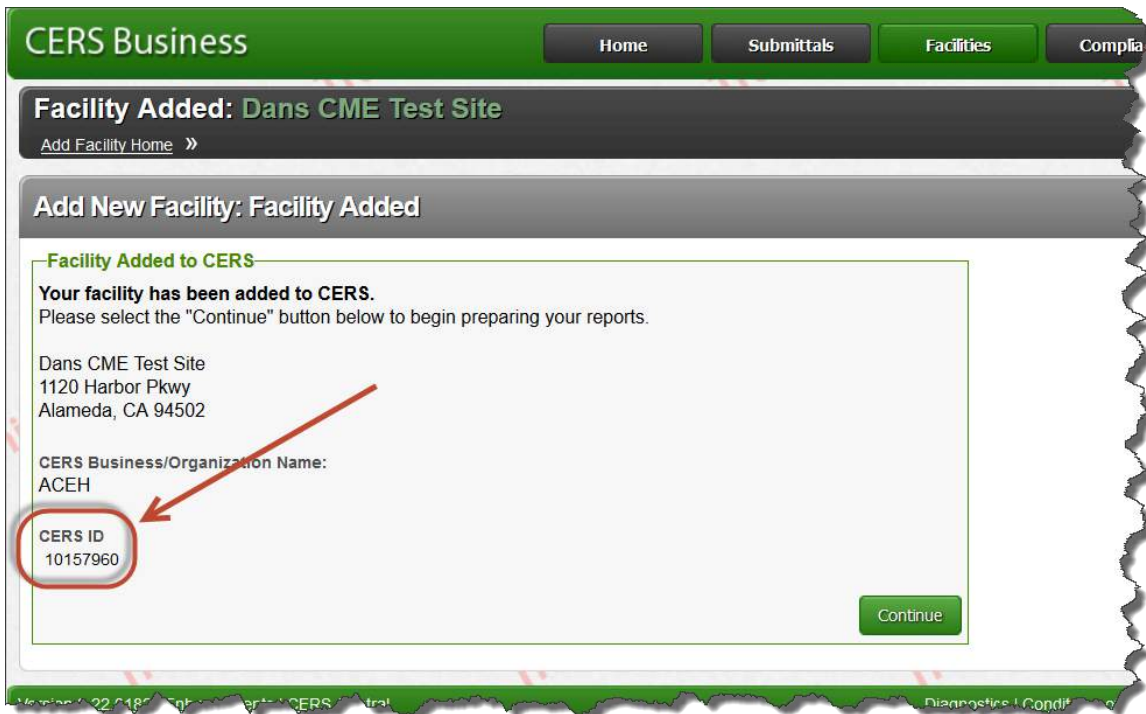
CERS Business

Home | Submittals | Facilities | Complia

Facility Added: Dans CME Test Site

Add Facility Home »

Add New Facility: Facility Added

Facility Added to CERS

Your facility has been added to CERS.
Please select the "Continue" button below to begin preparing your reports.

Dans CME Test Site
1120 Harbor Pkwy
Alameda, CA 94502

CERS Business/Organization Name:
ACEH

CERS ID
10157960

Continue

Version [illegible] 22.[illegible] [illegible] CERS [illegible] Diagnostics | Condit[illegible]